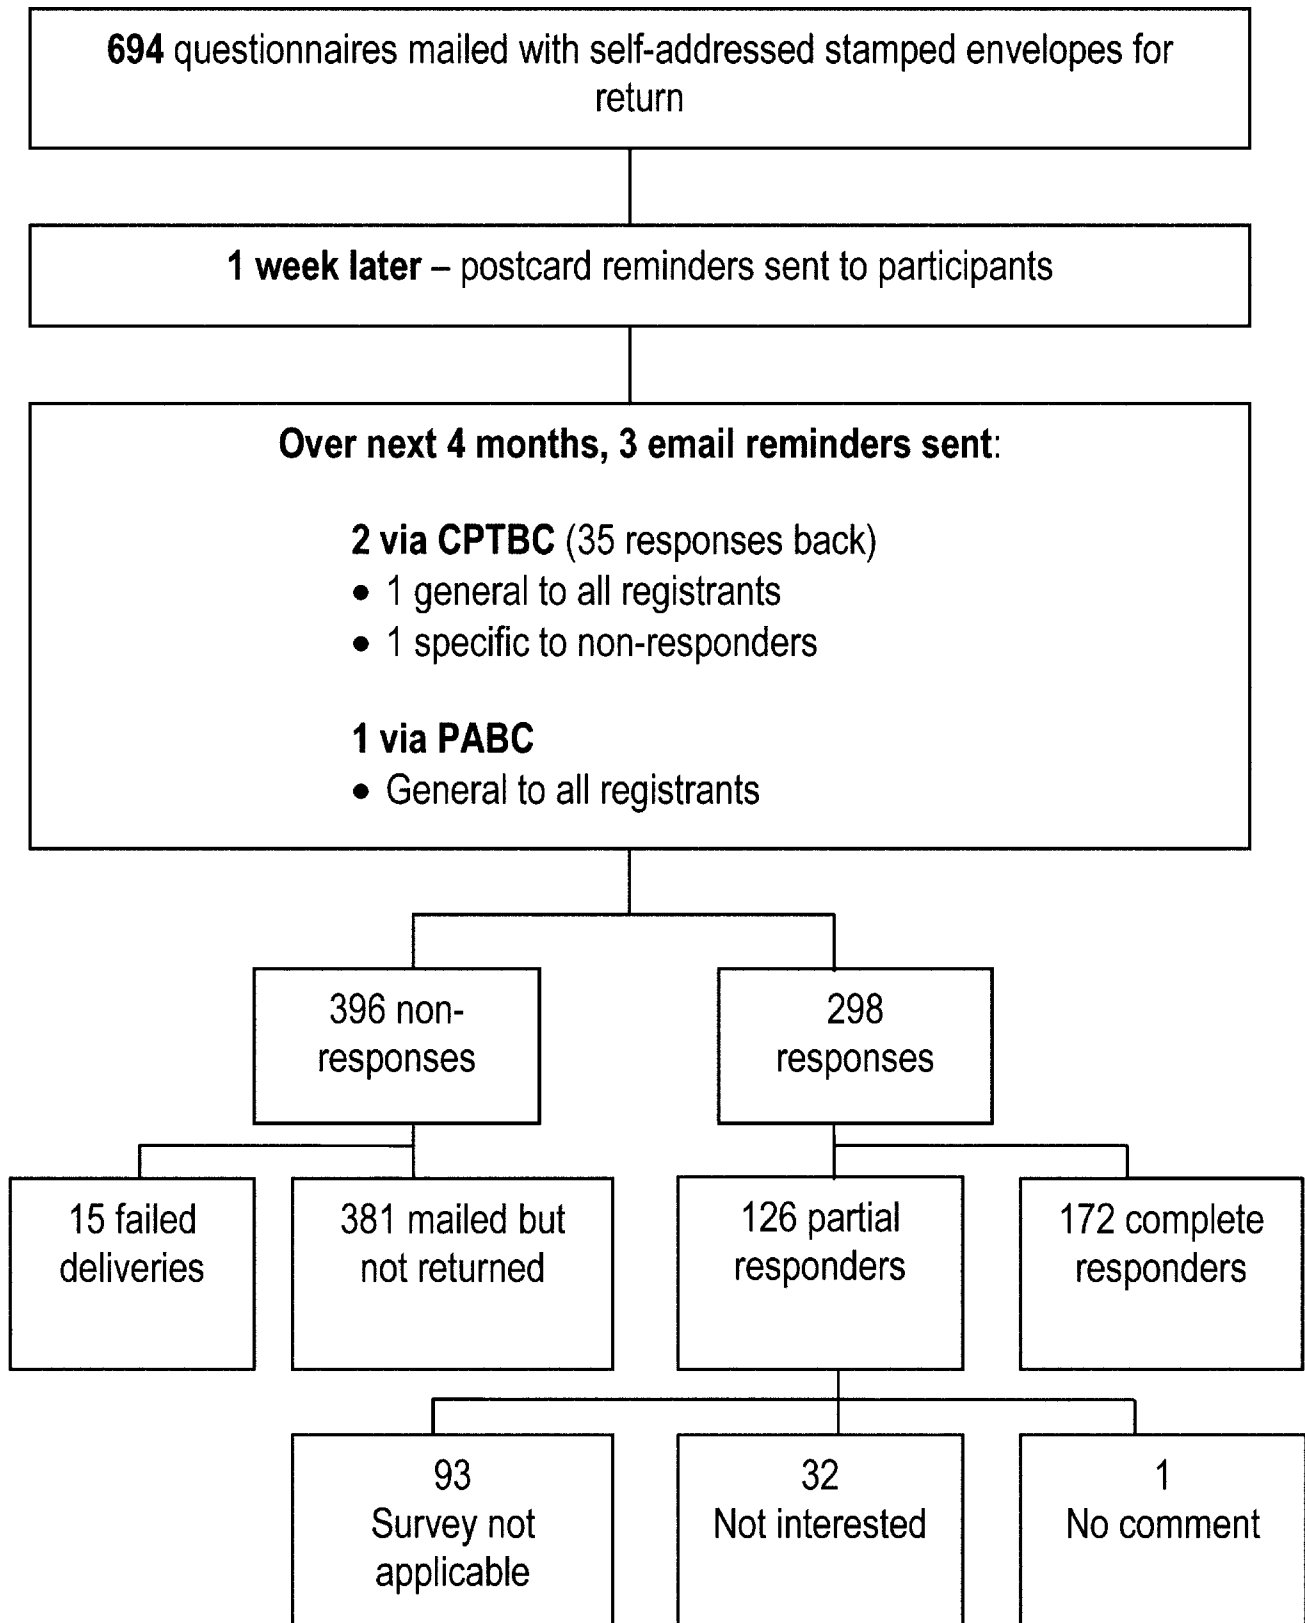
694 questionnaires mailed with self-addressed stamped envelopes for return

1 week later – postcard reminders sent to participants

Over next 4 months, 3 email reminders sent:

2 via CPTBC (35 responses back)
• 1 general to all registrants
• 1 specific to non-responders

1 via PABC
• General to all registrants

396 non-responses

298 responses

15 failed deliveries

381 mailed but not returned

126 partial responders

172 complete responders

93 Survey not applicable

32 Not interested

1 No comment